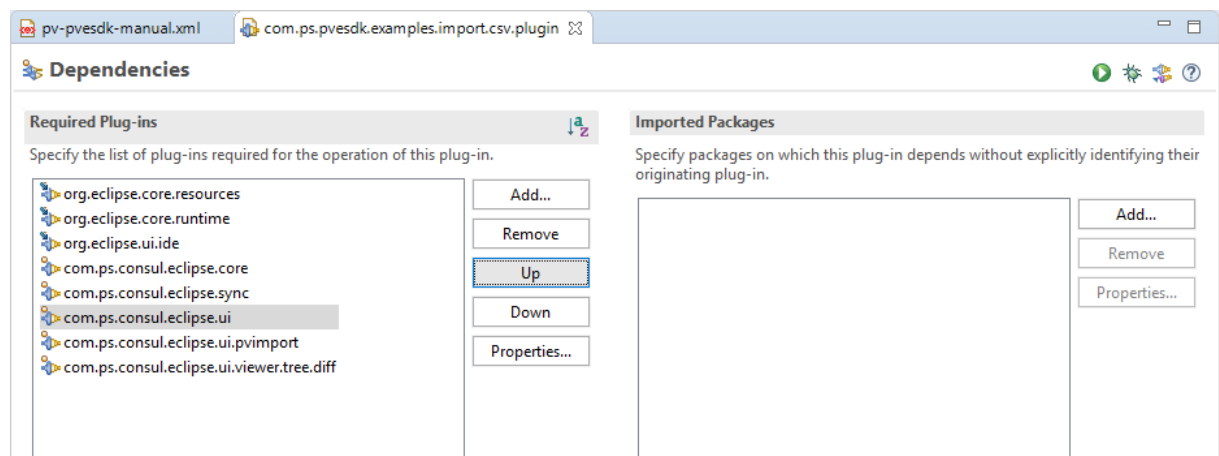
pv-pvesdk-manual.xml

com.ps.pvesdk.examples.import.csv.plugin

Dependencies

Required Plug-ins

Specify the list of plug-ins required for the operation of this plug-in.

org.eclipse.core.resources
org.eclipse.core.runtime
org.eclipse.ui.ide
com.ps.consul.eclipse.core
com.ps.consul.eclipse.sync
com.ps.consul.eclipse.ui
com.ps.consul.eclipse.ui.pvimport
com.ps.consul.eclipse.ui.viewer.tree.diff

Add...
Remove
Up
Down
Properties...

Imported Packages

Specify packages on which this plug-in depends without explicitly identifying their originating plug-in.

Add...
Remove
Properties...